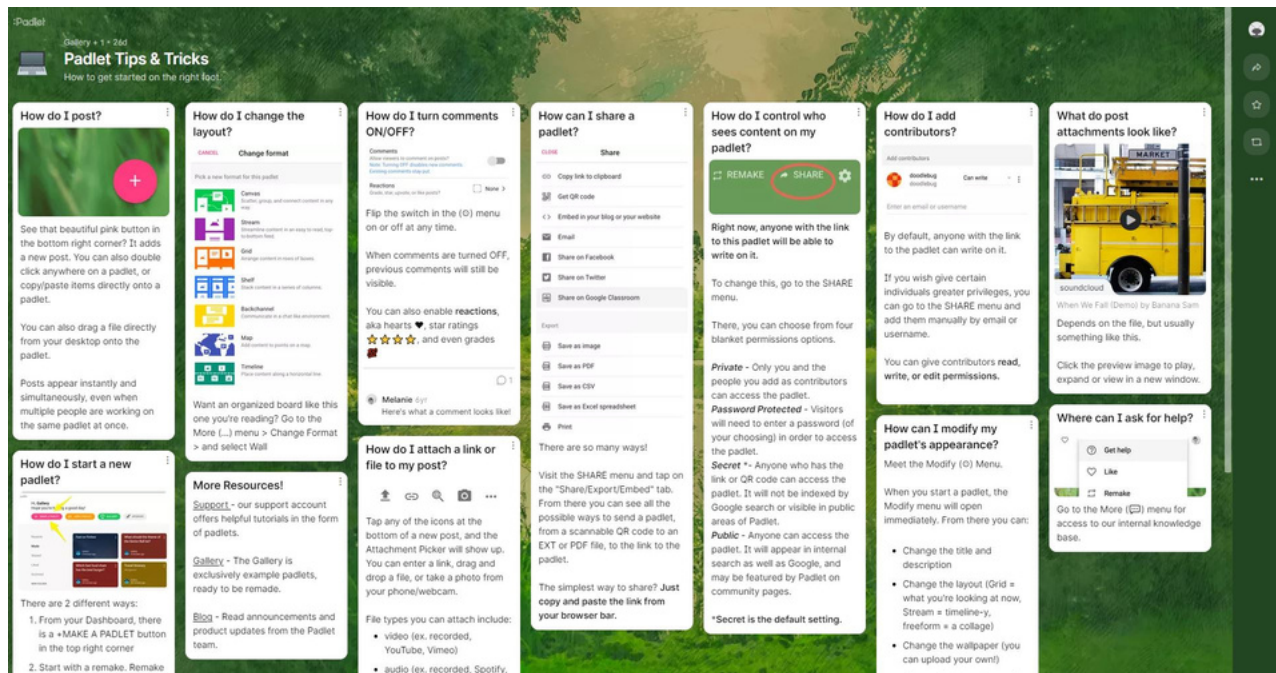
Padlet

Gallery • 1 • 26d
Padlet Tips & Tricks
How to get started on the right foot

How do I post?

+

See that beautiful pink button in the bottom right corner? It adds a new post. You can also double click anywhere on a padlet, or copy/paste items directly onto a padlet.

You can also drag a file directly from your desktop onto the padlet.

Posts appear instantly and simultaneously, even when multiple people are working on the same padlet at once.

How do I start a new padlet?

There are 2 different ways:
1. From your Dashboard, there is a +MAKE A PADLET button in the top right corner
2. Start with a remake. Remake

How do I change the layout?

CANCEL Change format
Pick a new format for this padlet
Canvas
Stream
Grid
Shelf
Backchannel
Map
Timeline

Want an organized board like this one you're reading? Go to the More (...) menu > Change Format > and select Wall

More Resources!

Support - our support account offers helpful tutorials in the form of padlets.

Gallery - The Gallery is exclusively example padlets, ready to be remade.

Blog - Read announcements and product updates from the Padlet team.

How do I turn comments ON/OFF?

Comments
Reactions
None

Flip the switch in the (⚙) menu on or off at any time.

When comments are turned OFF, previous comments will still be visible.

You can also enable reactions, aka hearts ♥, star ratings ★★★★, and even grades

1
Melanie 4yr
Here's what a comment looks like!

How do I attach a link or file to my post?

Tap any of the icons at the bottom of a new post, and the Attachment Picker will show up. You can enter a link, drag and drop a file, or take a photo from your phone/webcam.

File types you can attach include:
• video (ex. recorded, YouTube, Vimeo)
• audio (ex. recorded, Spotify,

How can I share a padlet?

CLOSE Share
Copy link to clipboard
Get QR code
Embed in your blog or your website
Email
Share on Facebook
Share on Twitter
Share on Google Classroom
Export
Save as image
Save as PDF
Save as CSV
Save as Excel spreadsheet
Print

There are so many ways!

Visit the SHARE menu and tap on the "Share/Export/Embed" tab. From there you can see all the possible ways to send a padlet, from a scannable QR code to an EXT or PDF file, to the link to the padlet.

The simplest way to share? Just copy and paste the link from your browser bar.

How do I control who sees content on my padlet?

REMAKE SHARE

Right now, anyone with the link to this padlet will be able to write on it.

To change this, go to the SHARE menu.

There, you can choose from four blanket permissions options.

Private - Only you and the people you add as contributors can access the padlet.
Password Protected - Visitors will need to enter a password (of your choosing) in order to access the padlet.
Secret *- Anyone who has the link or QR code can access the padlet. It will not be indexed by Google search or visible in public areas of Padlet.
Public - Anyone can access the padlet. It will appear in internal search as well as Google, and may be featured by Padlet on community pages.

*Secret is the default setting.

How do I add contributors?

Add contributors
doodlebug
Can write

By default, anyone with the link to the padlet can write on it.

If you wish give certain individuals greater privileges, you can go to the SHARE menu and add them manually by email or username.

You can give contributors read, write, or edit permissions.

How can I modify my padlet's appearance?

Meet the Modify (⚙) Menu.

When you start a padlet, the Modify menu will open immediately. From there you can:

• Change the title and description
• Change the layout (Grid = what you're looking at now, Stream = timeline-y, freeform = a collage)
• Change the wallpaper (you can upload your own!)

What do post attachments look like?

MARKET
soundcloud
When We Fall (Demo) by Banana Sam

Depends on the file, but usually something like this.

Click the preview image to play, expand or view in a new window.

Where can I ask for help?

Get help
Like
Remake

Go to the More (...) menu for access to our internal knowledge base.